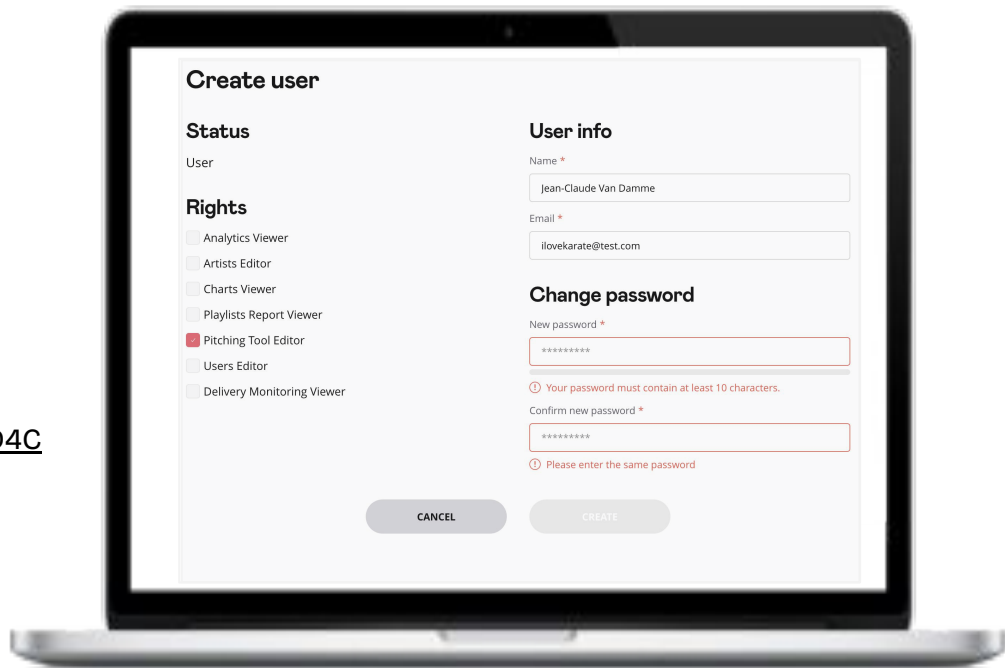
04C

Create user

Status

User

Rights

Analytics Viewer

Artists Editor

Charts Viewer

Playlists Report Viewer

Pitching Tool Editor

Users Editor

Delivery Monitoring Viewer

User info

Name *

Jean-Claude Van Damme

Email *

ilovekarate@test.com

Change password

New password *

*********

Your password must contain at least 10 characters.

Confirm new password *

*********

Please enter the same password

CANCEL

CREATE